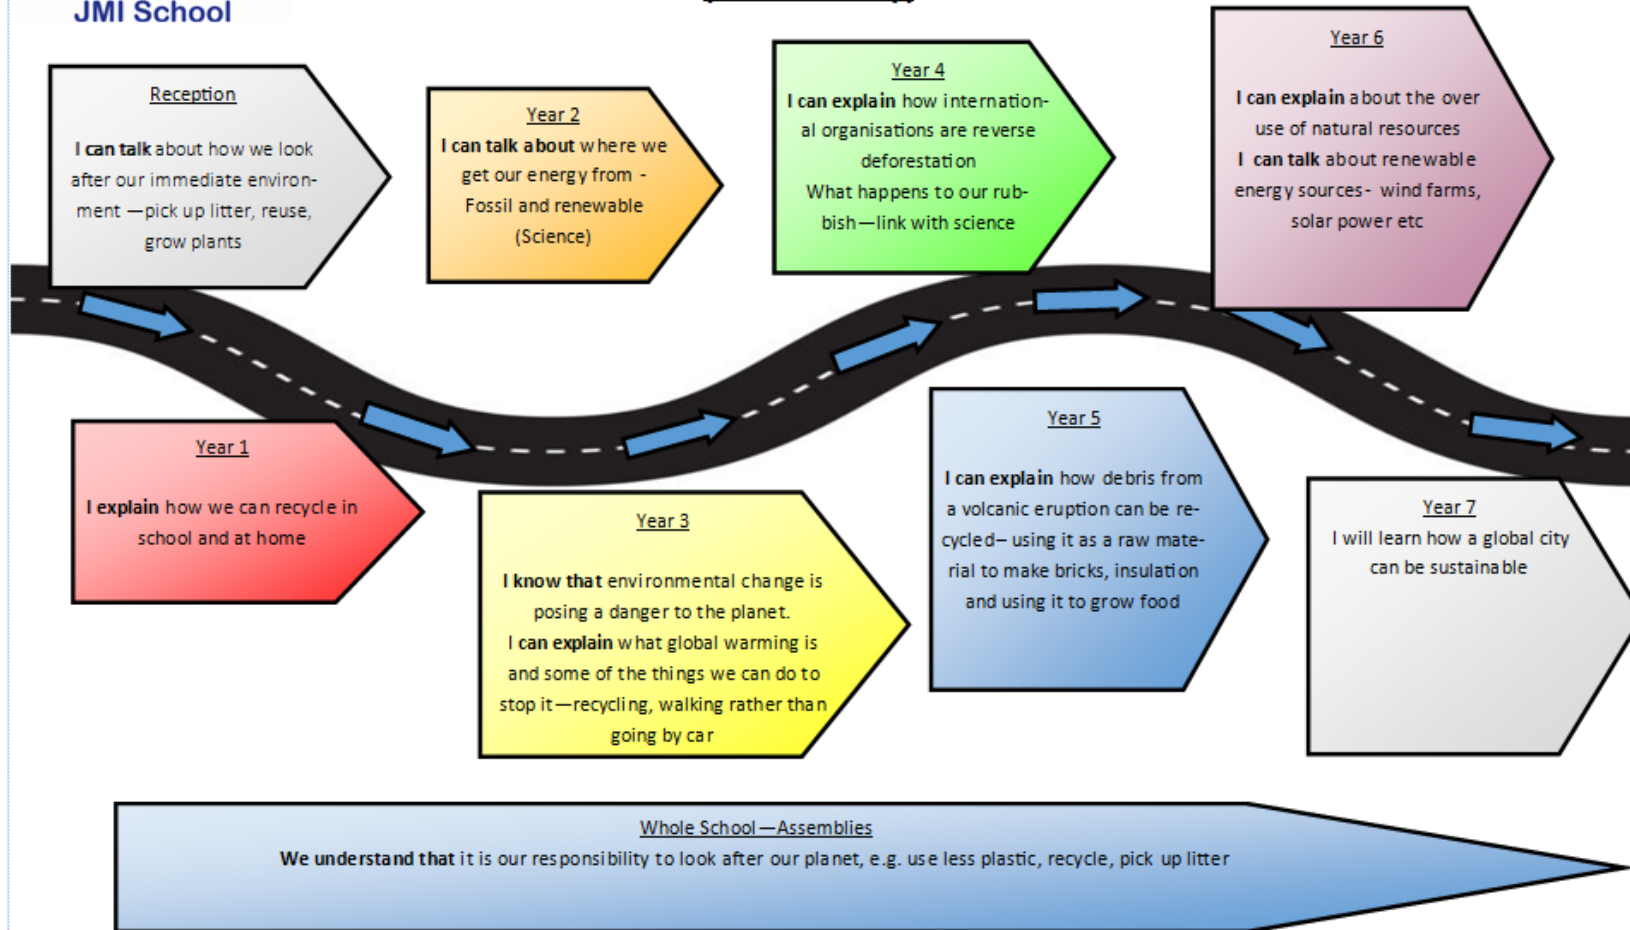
JMI School

Reception

I can talk about how we look after our immediate environment —pick up litter, reuse, grow plants

Year 2
I can talk about where we get our energy from - Fossil and renewable (Science)

Year 4
I can explain how international organisations are reverse deforestation
What happens to our rubbish—link with science

Year 6

I can explain about the over use of natural resources
I can talk about renewable energy sources- wind farms, solar power etc

Year 1

I explain how we can recycle in school and at home

Year 3

I know that environmental change is posing a danger to the planet.
I can explain what global warming is and some of the things we can do to stop it—recycling, walking rather than going by car

Year 5

I can explain how debris from a volcanic eruption can be recycled– using it as a raw material to make bricks, insulation and using it to grow food

Year 7
I will learn how a global city can be sustainable

Whole School—Assemblies
We understand that it is our responsibility to look after our planet, e.g. use less plastic, recycle, pick up litter